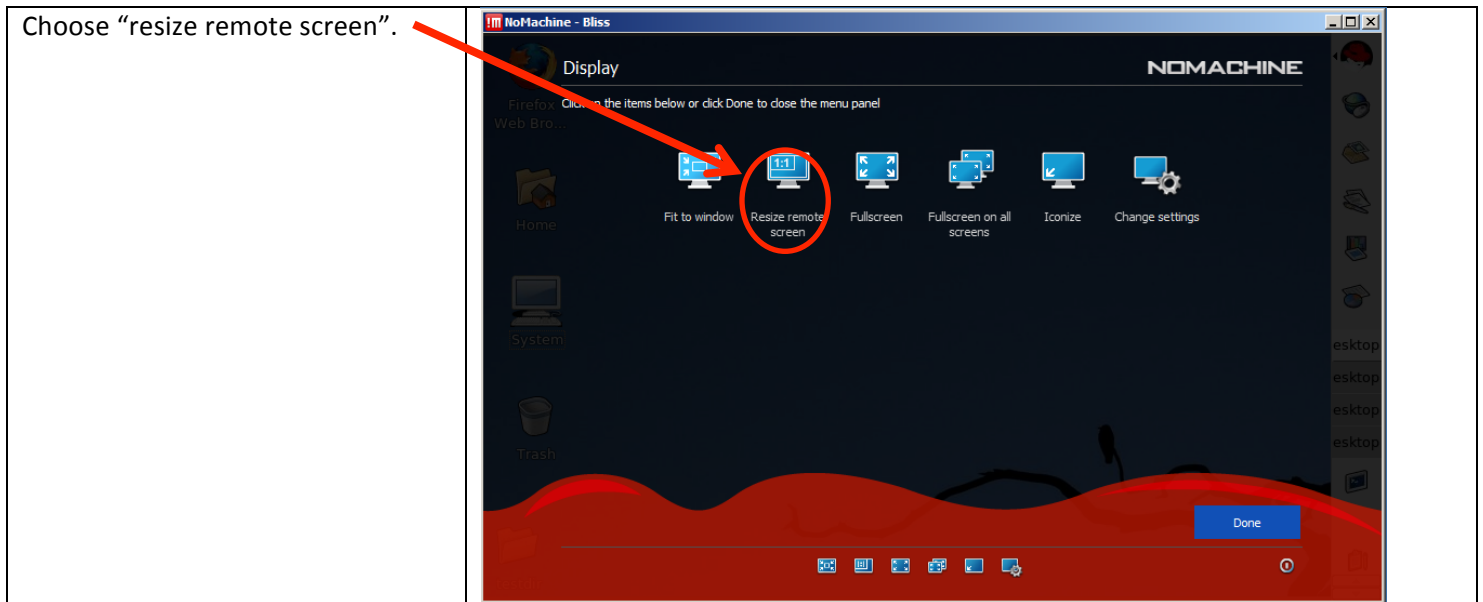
Choose "resize remote screen".

NoMachine - Bliss

Display

NOMACHINE

Firefox Web Bro...

Clic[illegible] the items below or click Done to close the menu panel

1:1

Fit to window

Resize remote screen

Fullscreen

Fullscreen on all screens

Iconize

Change settings

Home

System

Trash

esktop

esktop

esktop

esktop

Done